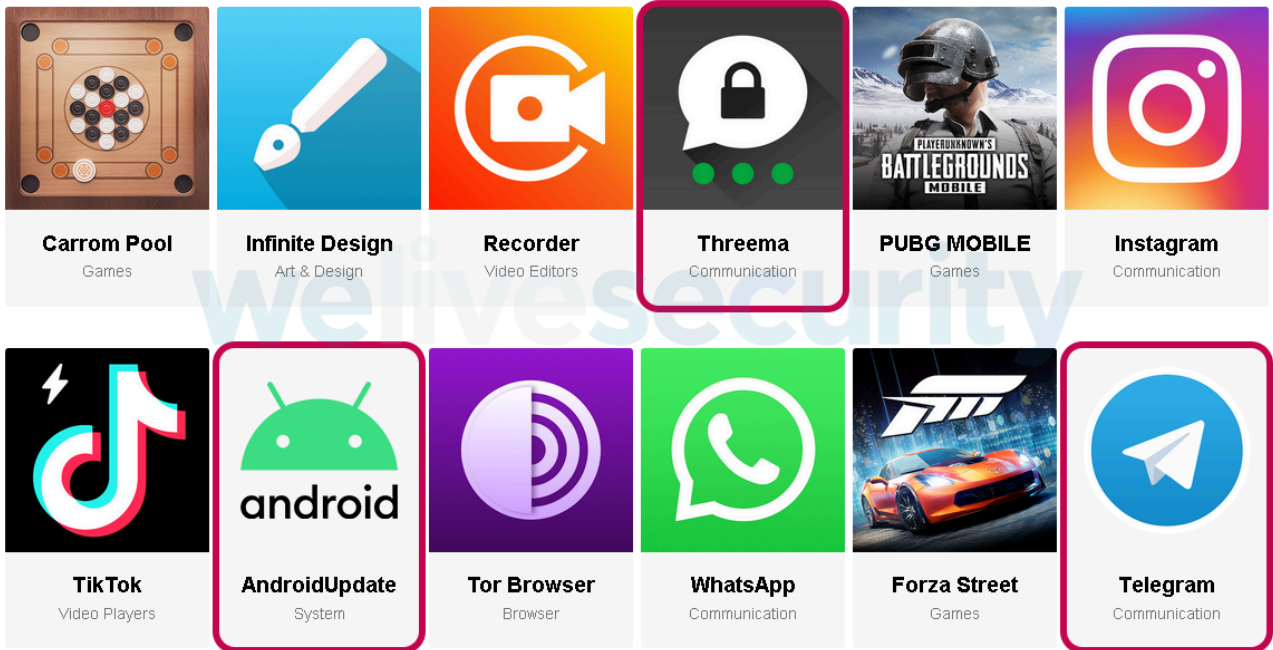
PLAYERUNKNOWN'S
BATTLEGROUNDS
MOBILE

Carrom Pool
Games

Infinite Design
Art & Design

Recorder
Video Editors

Threema
Communication

PUBG MOBILE
Games

Instagram
Communication

welivesecurity

android

TikTok
Video Players

AndroidUpdate
System

Tor Browser
Browser

WhatsApp
Communication

Forza Street
Games

Telegram
Communication